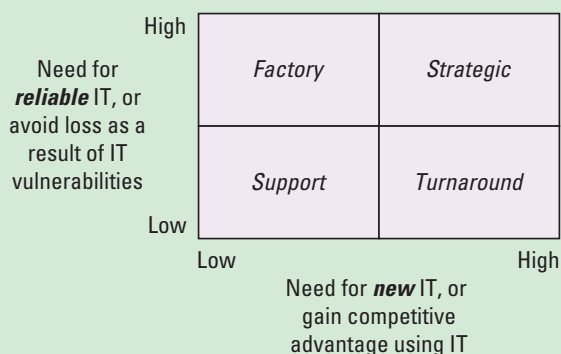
High

Need for ***reliable*** IT, or avoid loss as a result of IT vulnerabilities

Low

| *Factory* | *Strategic* |
|---|---|
| *Support* | *Turnaround* |

Low

High

Need for ***new*** IT, or gain competitive advantage using IT